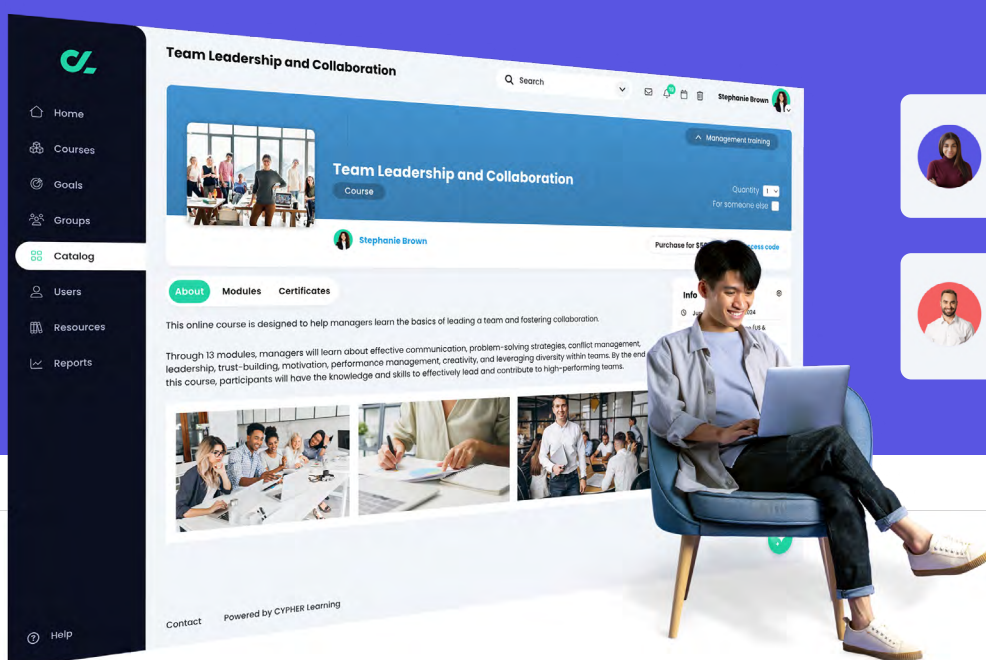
Home
Courses
Goals
Groups
Catalog
Users
Resources
Reports
Help

Team Leadership and Collaboration

Search

Stephanie Brown

Management training

Team Leadership and Collaboration

Course

Quantity 1

For someone else

Stephanie Brown

Purchase for $5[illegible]

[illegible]ess code

About Modules Certificates

Info

This online course is designed to help managers learn the basics of leading a team and fostering collaboration.

Through 13 modules, managers will learn about effective communication, problem-solving strategies, conflict management, leadership, trust-building, motivation, performance management, creativity, and leveraging diversity within teams. By the end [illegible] this course, participants will have the knowledge and skills to effectively lead and contribute to high-performing teams.

Contact Powered by CYPHER Learning